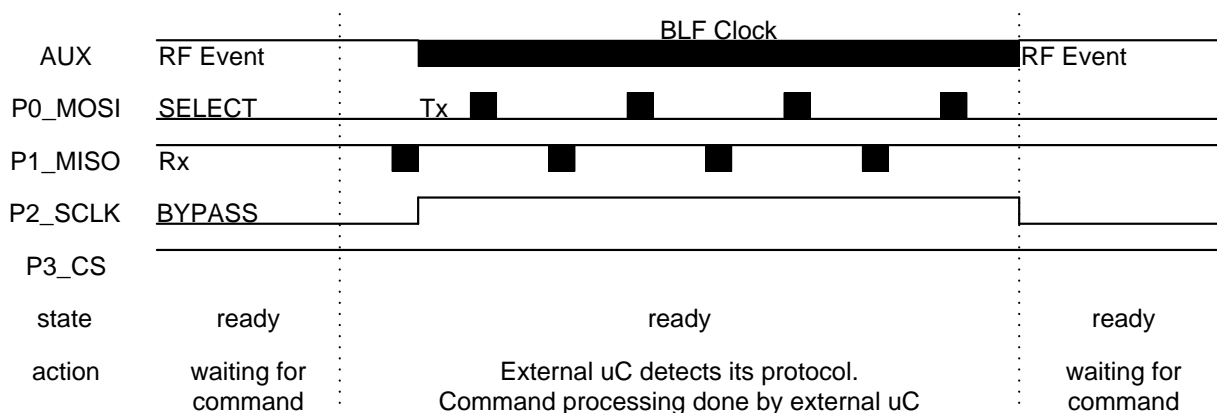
BLF Clock

AUX RF Event RF Event

P0_MOSI SELECT Tx

P1_MISO Rx

P2_SCLK BYPASS

P3_CS

state ready ready ready

action waiting for command External uC detects its protocol. Command processing done by external uC waiting for command